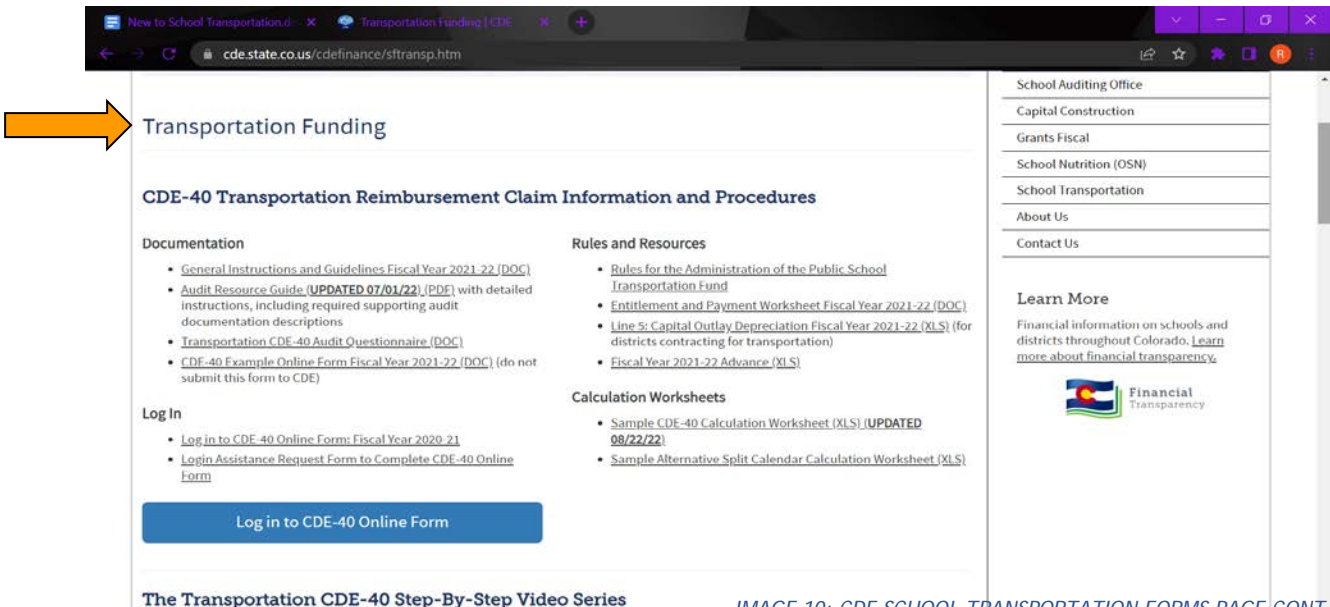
New to School Transportation.d... × Transportation Funding | CDE ×

cde.state.co.us/cdefinance/sftransp.htm

R

Transportation Funding

CDE-40 Transportation Reimbursement Claim Information and Procedures

Documentation

- General Instructions and Guidelines Fiscal Year 2021-22 (DOC)
- Audit Resource Guide (UPDATED 07/01/22) (PDF) with detailed instructions, including required supporting audit documentation descriptions
- Transportation CDE-40 Audit Questionnaire (DOC)
- CDE-40 Example Online Form Fiscal Year 2021-22 (DOC) (do not submit this form to CDE)

Log In

- Log in to CDE-40 Online Form: Fiscal Year 2020-21
- Login Assistance Request Form to Complete CDE-40 Online Form

Log in to CDE-40 Online Form

Rules and Resources

- Rules for the Administration of the Public School Transportation Fund
- Entitlement and Payment Worksheet Fiscal Year 2021-22 (DOC)
- Line 5: Capital Outlay Depreciation Fiscal Year 2021-22 (XLS) (for districts contracting for transportation)
- Fiscal Year 2021-22 Advance (XLS)

Calculation Worksheets

- Sample CDE-40 Calculation Worksheet (XLS) (UPDATED 08/22/22)
- Sample Alternative Split Calendar Calculation Worksheet (XLS)

School Auditing Office
Capital Construction
Grants Fiscal
School Nutrition (OSN)
School Transportation
About Us
Contact Us

Learn More

Financial information on schools and districts throughout Colorado. Learn more about financial transparency.

Financial Transparency

The Transportation CDE-40 Step-By-Step Video Series

IMAGE 10: CDE SCHOOL TRANSPORTATION FORMS PAGE CONT